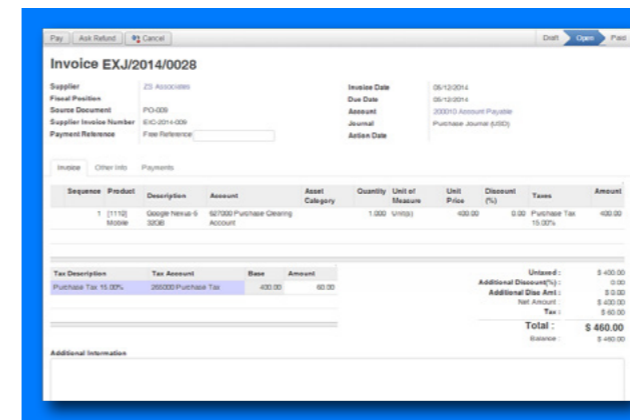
Pay | Ask Refund | Cancel

Draft | Open | Paid

Invoice EXJ/2014/0028

Supplier ZS Associates
Fiscal Position
Source Document PO-009
Supplier Invoice Number EXC-2014-009
Payment Reference Free Reference

Invoice Date 05/12/2014
Due Date 05/12/2014
Account 200010 Account Payable
Journal Purchase Journal (USD)
Action Date

Invoice | Other Info | Payments

| Sequence | Product | Description | Account | Asset Category | Quantity | Unit of Measure | Unit Price | Discount (%) | Taxes | Amount |
|---|---|---|---|---|---|---|---|---|---|---|
| 1 | [1112] Mobile | Google Nexus 5 32GB | 527000 Purchase Clearing Account | | 1.000 | Unit(s) | 400.00 | 0.00 | Purchase Tax 15.00% | 400.00 |

| Tax Description | Tax Account | Base | Amount |
|---|---|---|---|
| Purchase Tax 15.00% | 260000 Purchase Tax | 400.00 | 60.00 |

Untaxed : $ 400.00
Additional Discount(%) : 0.00
Additional Disc Amt : $ 0.00
Net Amount : $ 400.00
Tax : $ 60.00
Total : $ 460.00
Balance : $ 460.00

Additional Information